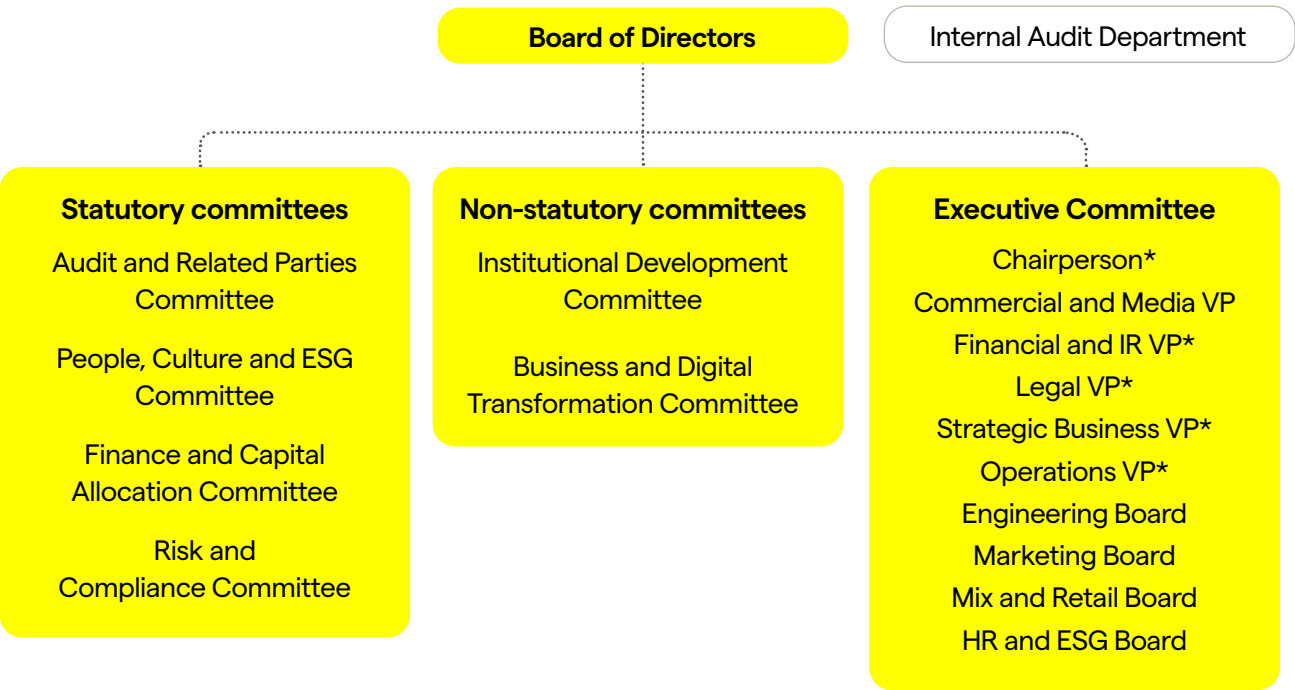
Board of Directors

Internal Audit Department

Statutory committees

Audit and Related Parties Committee

People, Culture and ESG Committee

Finance and Capital Allocation Committee

Risk and Compliance Committee

Non-statutory committees

Institutional Development Committee

Business and Digital Transformation Committee

Executive Committee

Chairperson*

Commercial and Media VP

Financial and IR VP*

Legal VP*

Strategic Business VP*

Operations VP*

Engineering Board

Marketing Board

Mix and Retail Board

HR and ESG Board